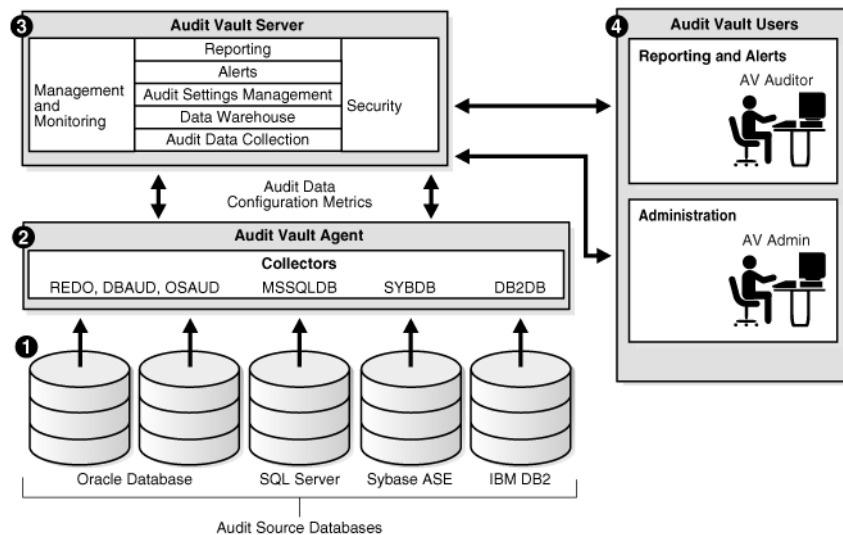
3 Audit Vault Server

Management and Monitoring

Reporting

Alerts

Audit Settings Management

Data Warehouse

Audit Data Collection

Security

Audit Data Configuration Metrics

2 Audit Vault Agent

Collectors

REDO, DBAUD, OSAUD

MSSQLDB

SYBDB

DB2DB

1

Oracle Database

SQL Server

Sybase ASE

IBM DB2

Audit Source Databases

4 Audit Vault Users

Reporting and Alerts

AV Auditor

Administration

AV Admin